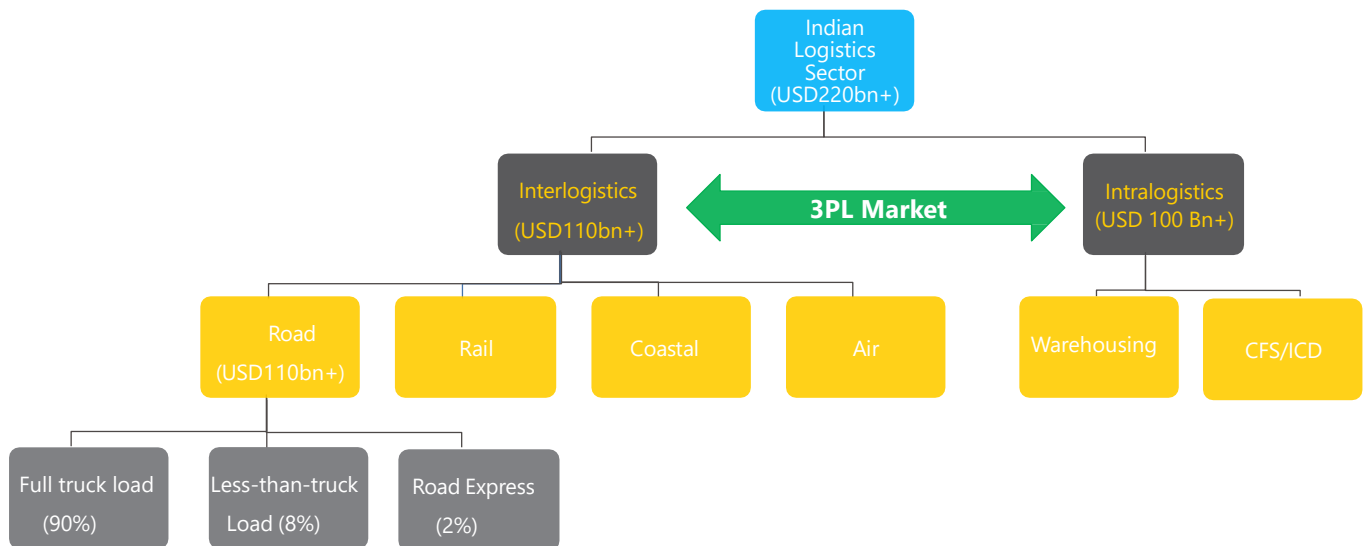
Indian Logistics Sector (USD220bn+)

Interlogistics (USD110bn+)

3PL Market

Intralogistics (USD 100 Bn+)

Road (USD110bn+)

Rail

Coastal

Air

Warehousing

CFS/ICD

Full truck load (90%)

Less-than-truck Load (8%)

Road Express (2%)